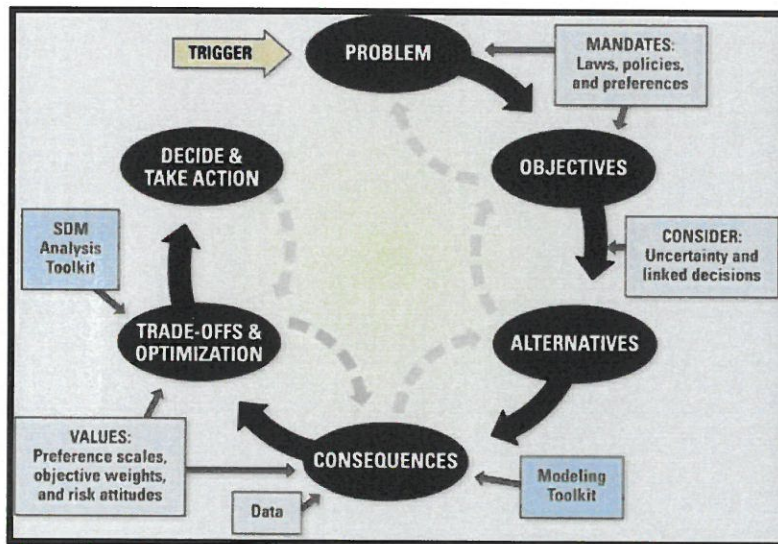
TRIGGER

PROBLEM

MANDATES: Laws, policies, and preferences

OBJECTIVES

CONSIDER: Uncertainty and linked decisions

ALTERNATIVES

Modeling Toolkit

CONSEQUENCES

Data

VALUES: Preference scales, objective weights, and risk attitudes

TRADE-OFFS & OPTIMIZATION

SDM Analysis Toolkit

DECIDE & TAKE ACTION